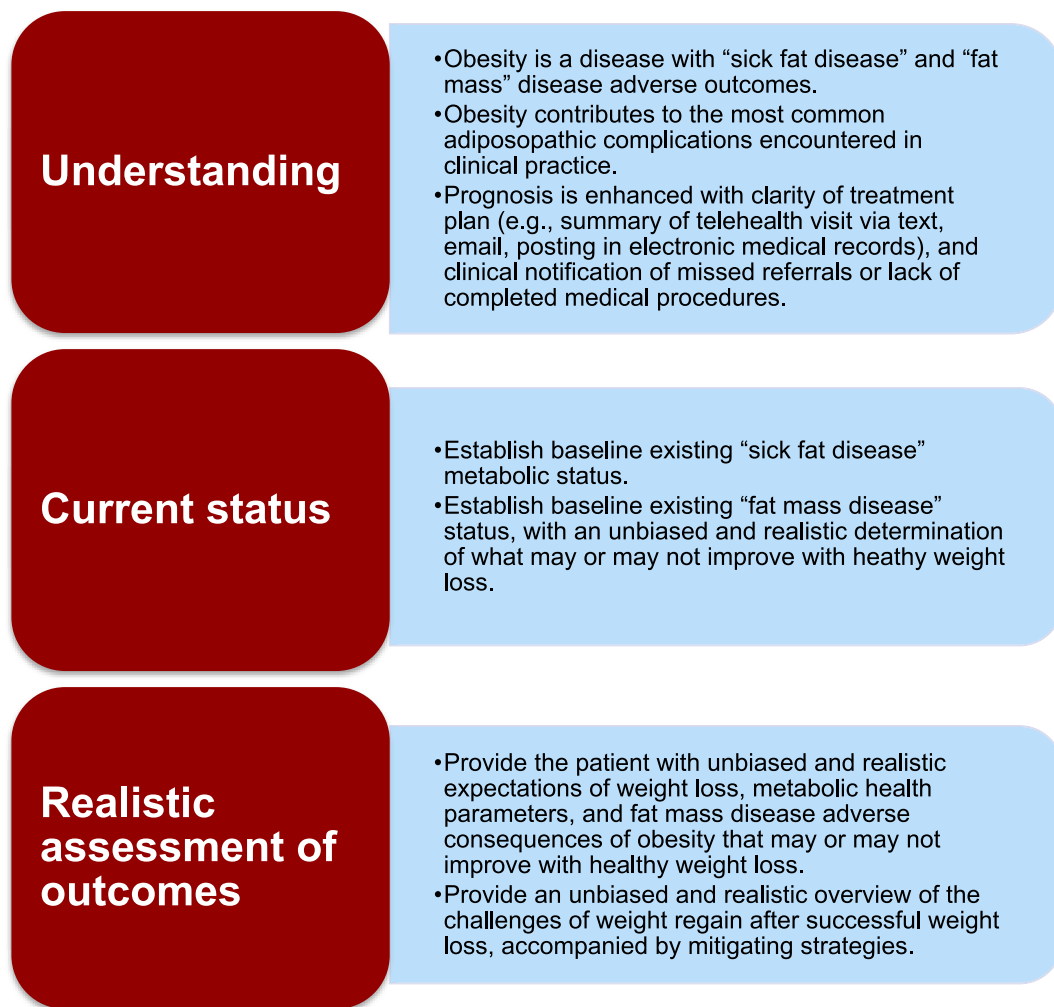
Understanding

•Obesity is a disease with “sick fat disease” and “fat mass” disease adverse outcomes.
•Obesity contributes to the most common adiposopathic complications encountered in clinical practice.
•Prognosis is enhanced with clarity of treatment plan (e.g., summary of telehealth visit via text, email, posting in electronic medical records), and clinical notification of missed referrals or lack of completed medical procedures.

Current status

•Establish baseline existing “sick fat disease” metabolic status.
•Establish baseline existing “fat mass disease” status, with an unbiased and realistic determination of what may or may not improve with heathy weight loss.

Realistic assessment of outcomes

•Provide the patient with unbiased and realistic expectations of weight loss, metabolic health parameters, and fat mass disease adverse consequences of obesity that may or may not improve with healthy weight loss.
•Provide an unbiased and realistic overview of the challenges of weight regain after successful weight loss, accompanied by mitigating strategies.